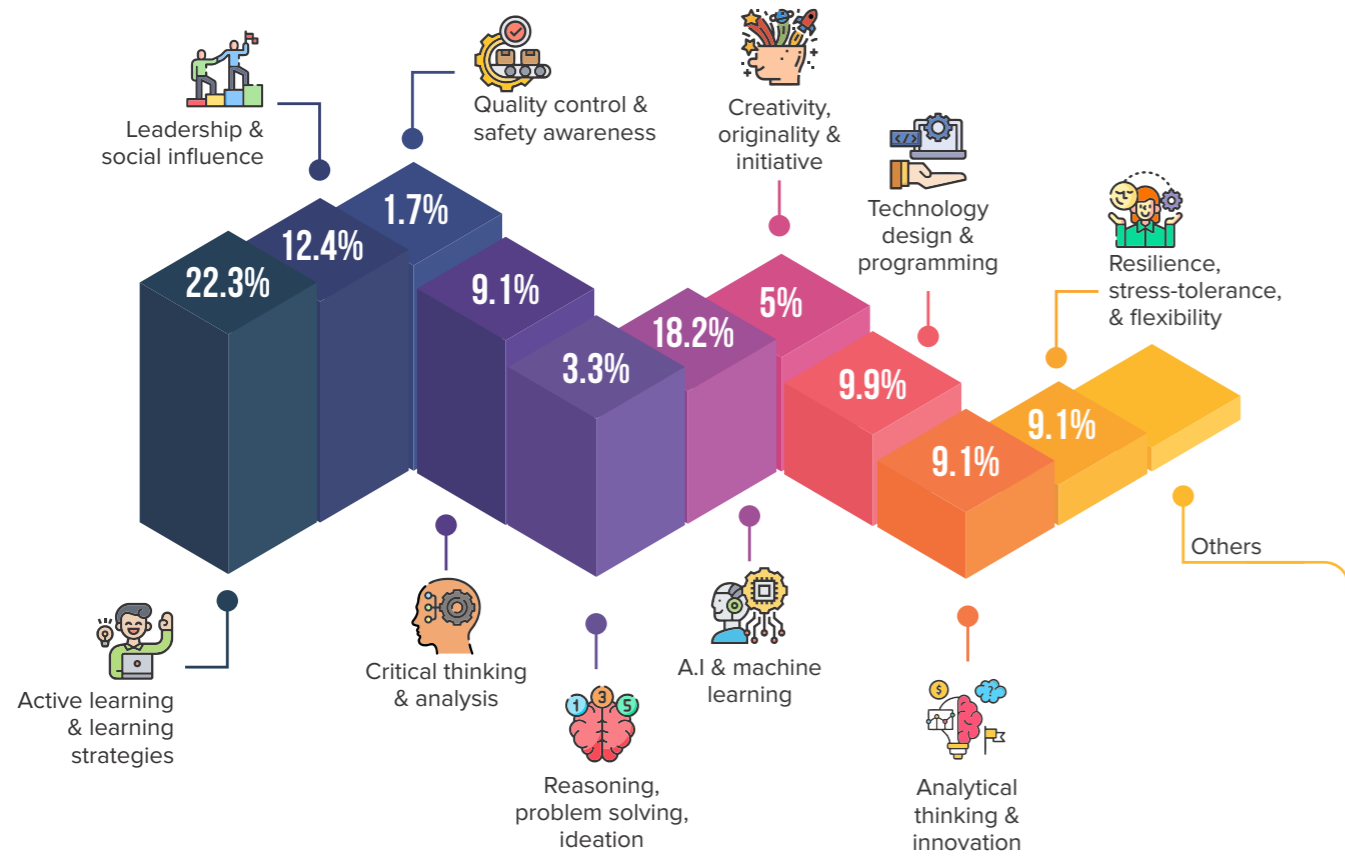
Leadership & social influence

Quality control & safety awareness

Creativity, originality & initiative

Technology design & programming

Resilience, stress-tolerance, & flexibility

22.3%

12.4%

1.7%

9.1%

3.3%

18.2%

5%

9.9%

9.1%

9.1%

Others

Active learning & learning strategies

Critical thinking & analysis

1

3

5

Reasoning, problem solving, ideation

A.I & machine learning

Analytical thinking & innovation